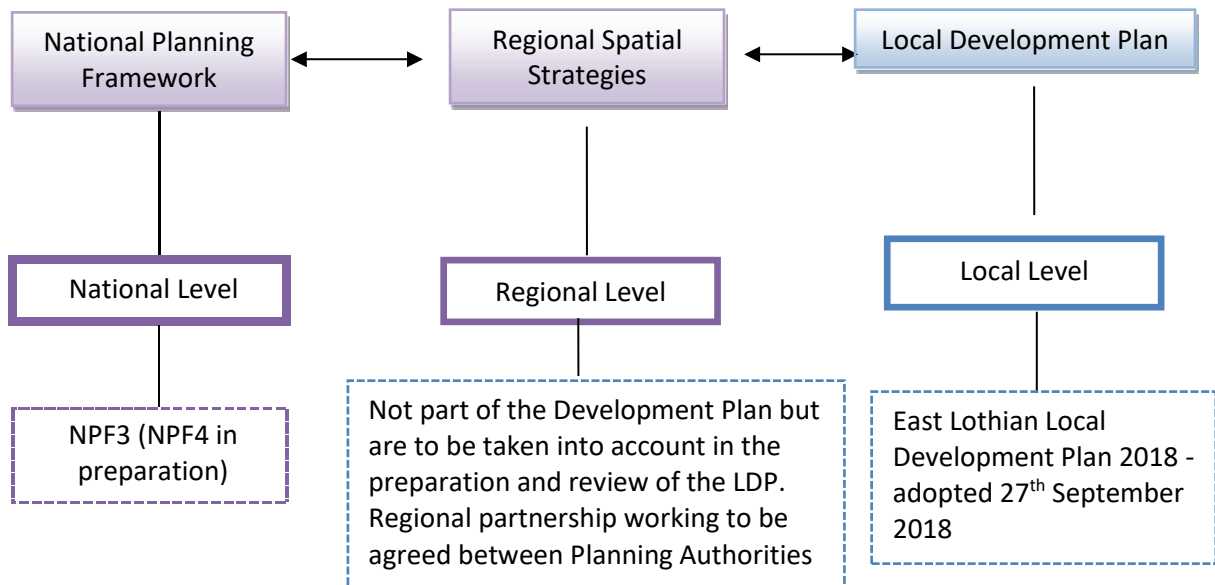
National Planning Framework

Regional Spatial Strategies

Local Development Plan

National Level

Regional Level

Local Level

NPF3 (NPF4 in preparation)

Not part of the Development Plan but are to be taken into account in the preparation and review of the LDP. Regional partnership working to be agreed between Planning Authorities

East Lothian Local Development Plan 2018 - adopted 27$^{th}$ September 2018